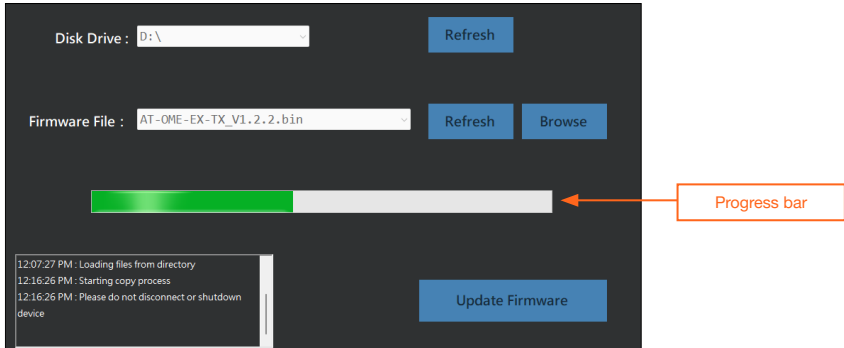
Disk Drive : D:\

Refresh

Firmware File : AT-OME-EX-TX_V1.2.2.bin

Refresh

Browse

Progress bar

12:07:27 PM : Loading files from directory
12:16:26 PM : Starting copy process
12:16:26 PM : Please do not disconnect or shutdown device

Update Firmware